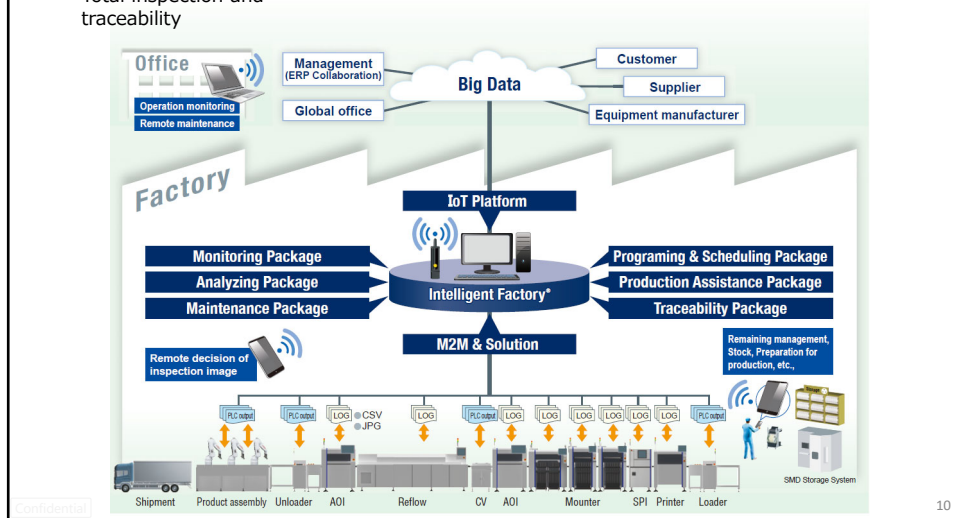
Total inspection and traceability

Office

Operation monitoring
Remote maintenance

Management
(ERP Collaboration)

Global office

Big Data

Customer
Supplier
Equipment manufacturer

Factory

IoT Platform

Monitoring Package
Analyzing Package
Maintenance Package

Intelligent Factory®

Programing & Scheduling Package
Production Assistance Package
Traceability Package

M2M & Solution

Remote decision of inspection image

Remaining management, Stock, Preparation for production, etc.,

PLC output
PLC output
LOG
CSV
JPG
LOG
PLC output
LOG
LOG
LOG
LOG
LOG
LOG
PLC output

SMD Storage System

Shipment
Product assembly
Unloader
AOI
Reflow
CV
AOI
Mounter
SPI
Printer
Loader

Confidential

10